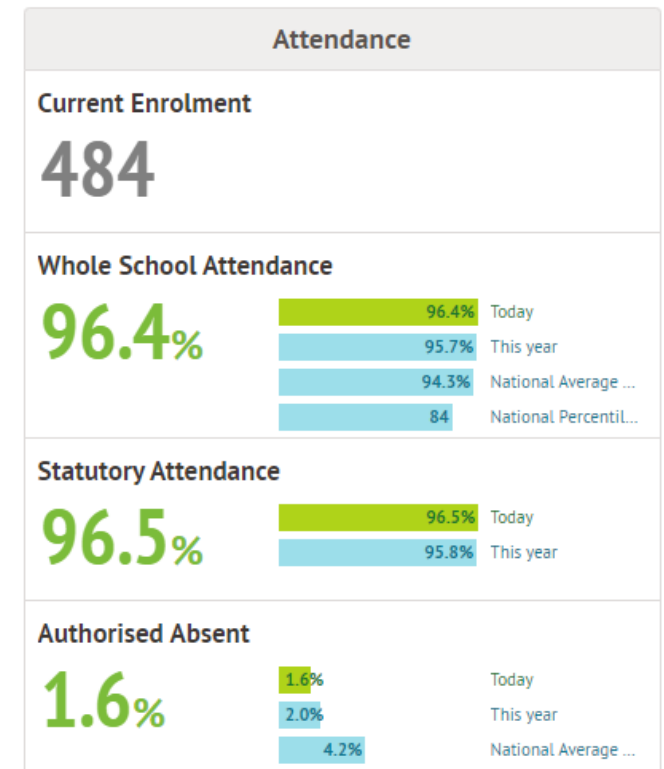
Attendance

Current Enrolment

484

Whole School Attendance

96.4%

96.4% Today
95.7% This year
94.3% National Average ...
84 National Percentil...

Statutory Attendance

96.5%

96.5% Today
95.8% This year

Authorised Absent

1.6%

1.6% Today
2.0% This year
4.2% National Average ...